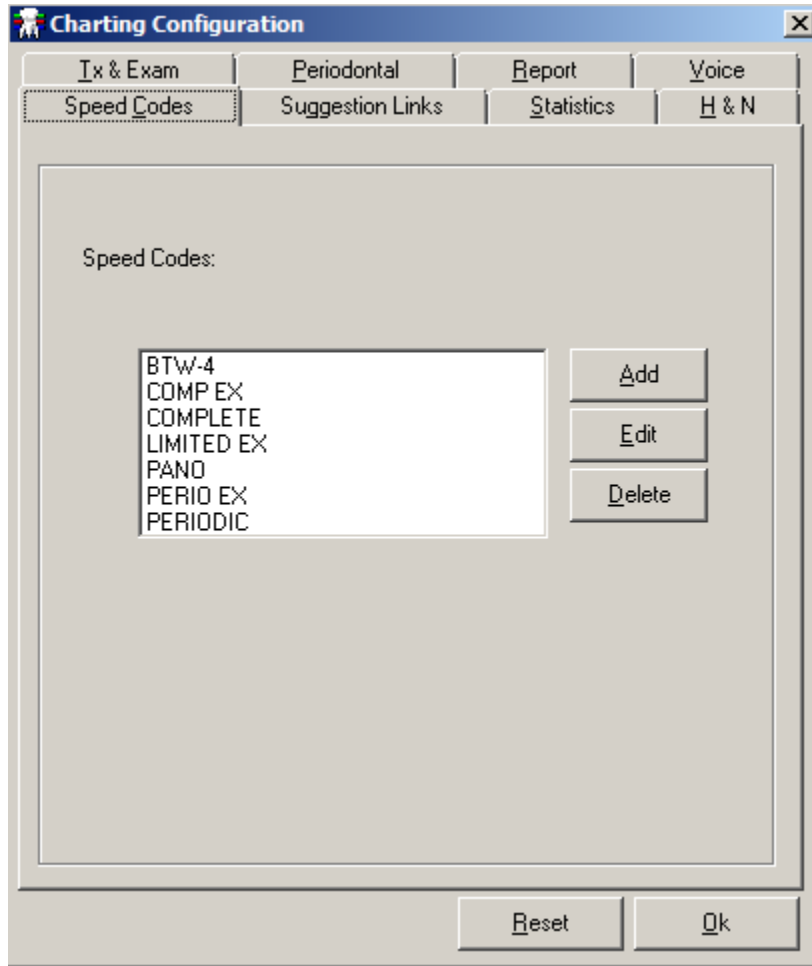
Charting Configuration

Tx & Exam
Periodontal
Report
Voice
Speed Codes
Suggestion Links
Statistics
H & N

Speed Codes:

BTW-4
COMP EX
COMPLETE
LIMITED EX
PANO
PERIO EX
PERIODIC

Add
Edit
Delete

Reset
Ok